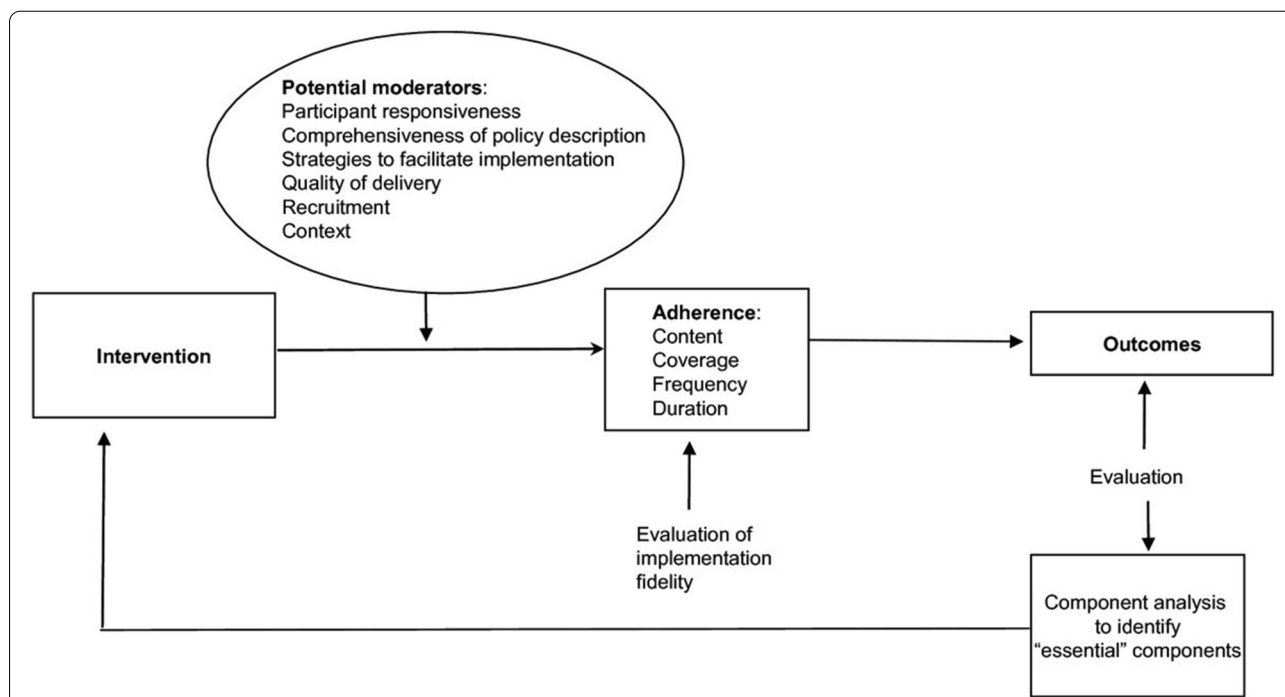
Potential moderators:
Participant responsiveness
Comprehensiveness of policy description
Strategies to facilitate implementation
Quality of delivery
Recruitment
Context

Intervention

Adherence:
Content
Coverage
Frequency
Duration

Outcomes

Evaluation

Evaluation of implementation fidelity

Component analysis to identify "essential" components